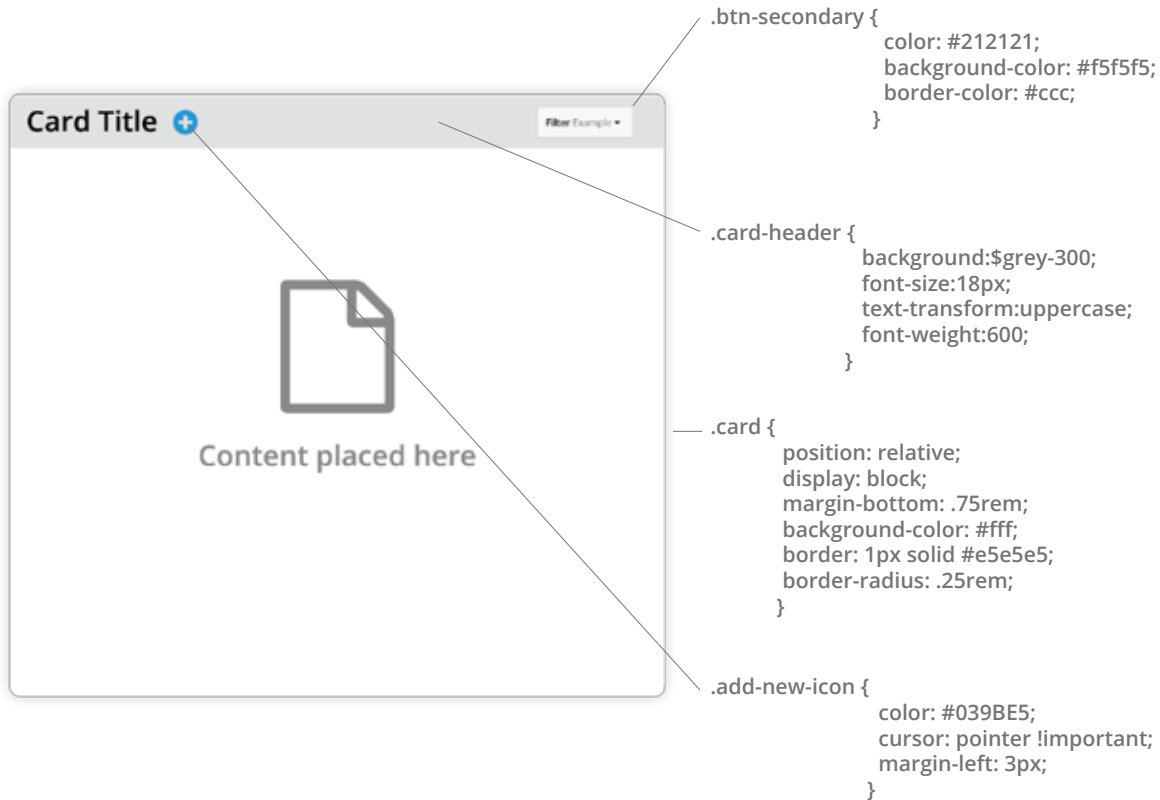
Card Title

Filter Example

Content placed here

.btn-secondary {
color: #212121;
background-color: #f5f5f5;
border-color: #ccc;
}

.card-header {
background:$grey-300;
font-size:18px;
text-transform:uppercase;
font-weight:600;
}

.card {
position: relative;
display: block;
margin-bottom: .75rem;
background-color: #fff;
border: 1px solid #e5e5e5;
border-radius: .25rem;
}

.add-new-icon {
color: #039BE5;
cursor: pointer !important;
margin-left: 3px;
}